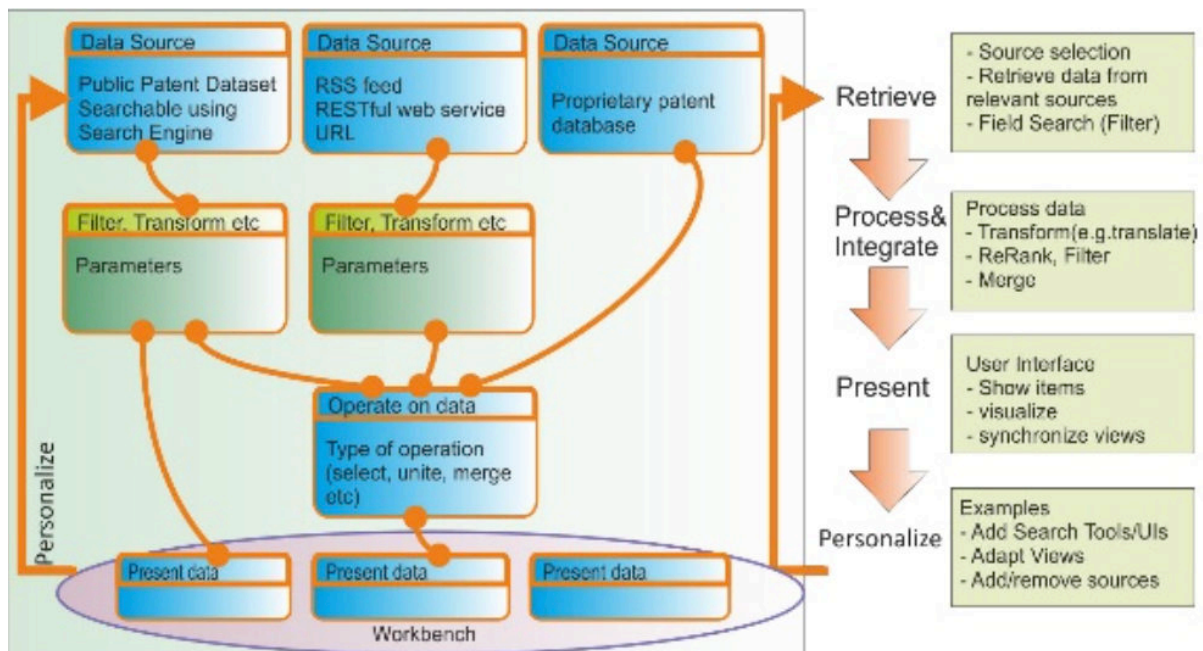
Data Source
Public Patent Dataset Searchable using Search Engine

Data Source
RSS feed
RESTful web service
URL

Data Source
Proprietary patent database

Filter, Transform etc
Parameters

Filter, Transform etc
Parameters

Operate on data
Type of operation (select, unite, merge etc)

Personalize

Present data

Present data

Present data

Workbench

Retrieve

- Source selection
- Retrieve data from relevant sources
- Field Search (Filter)

Process& Integrate

Process data
- Transform(e.g.translate)
- ReRank, Filter
- Merge

Present

User Interface
- Show items
- visualize
- synchronize views

Personalize

Examples
- Add Search Tools/UIs
- Adapt Views
- Add/remove sources